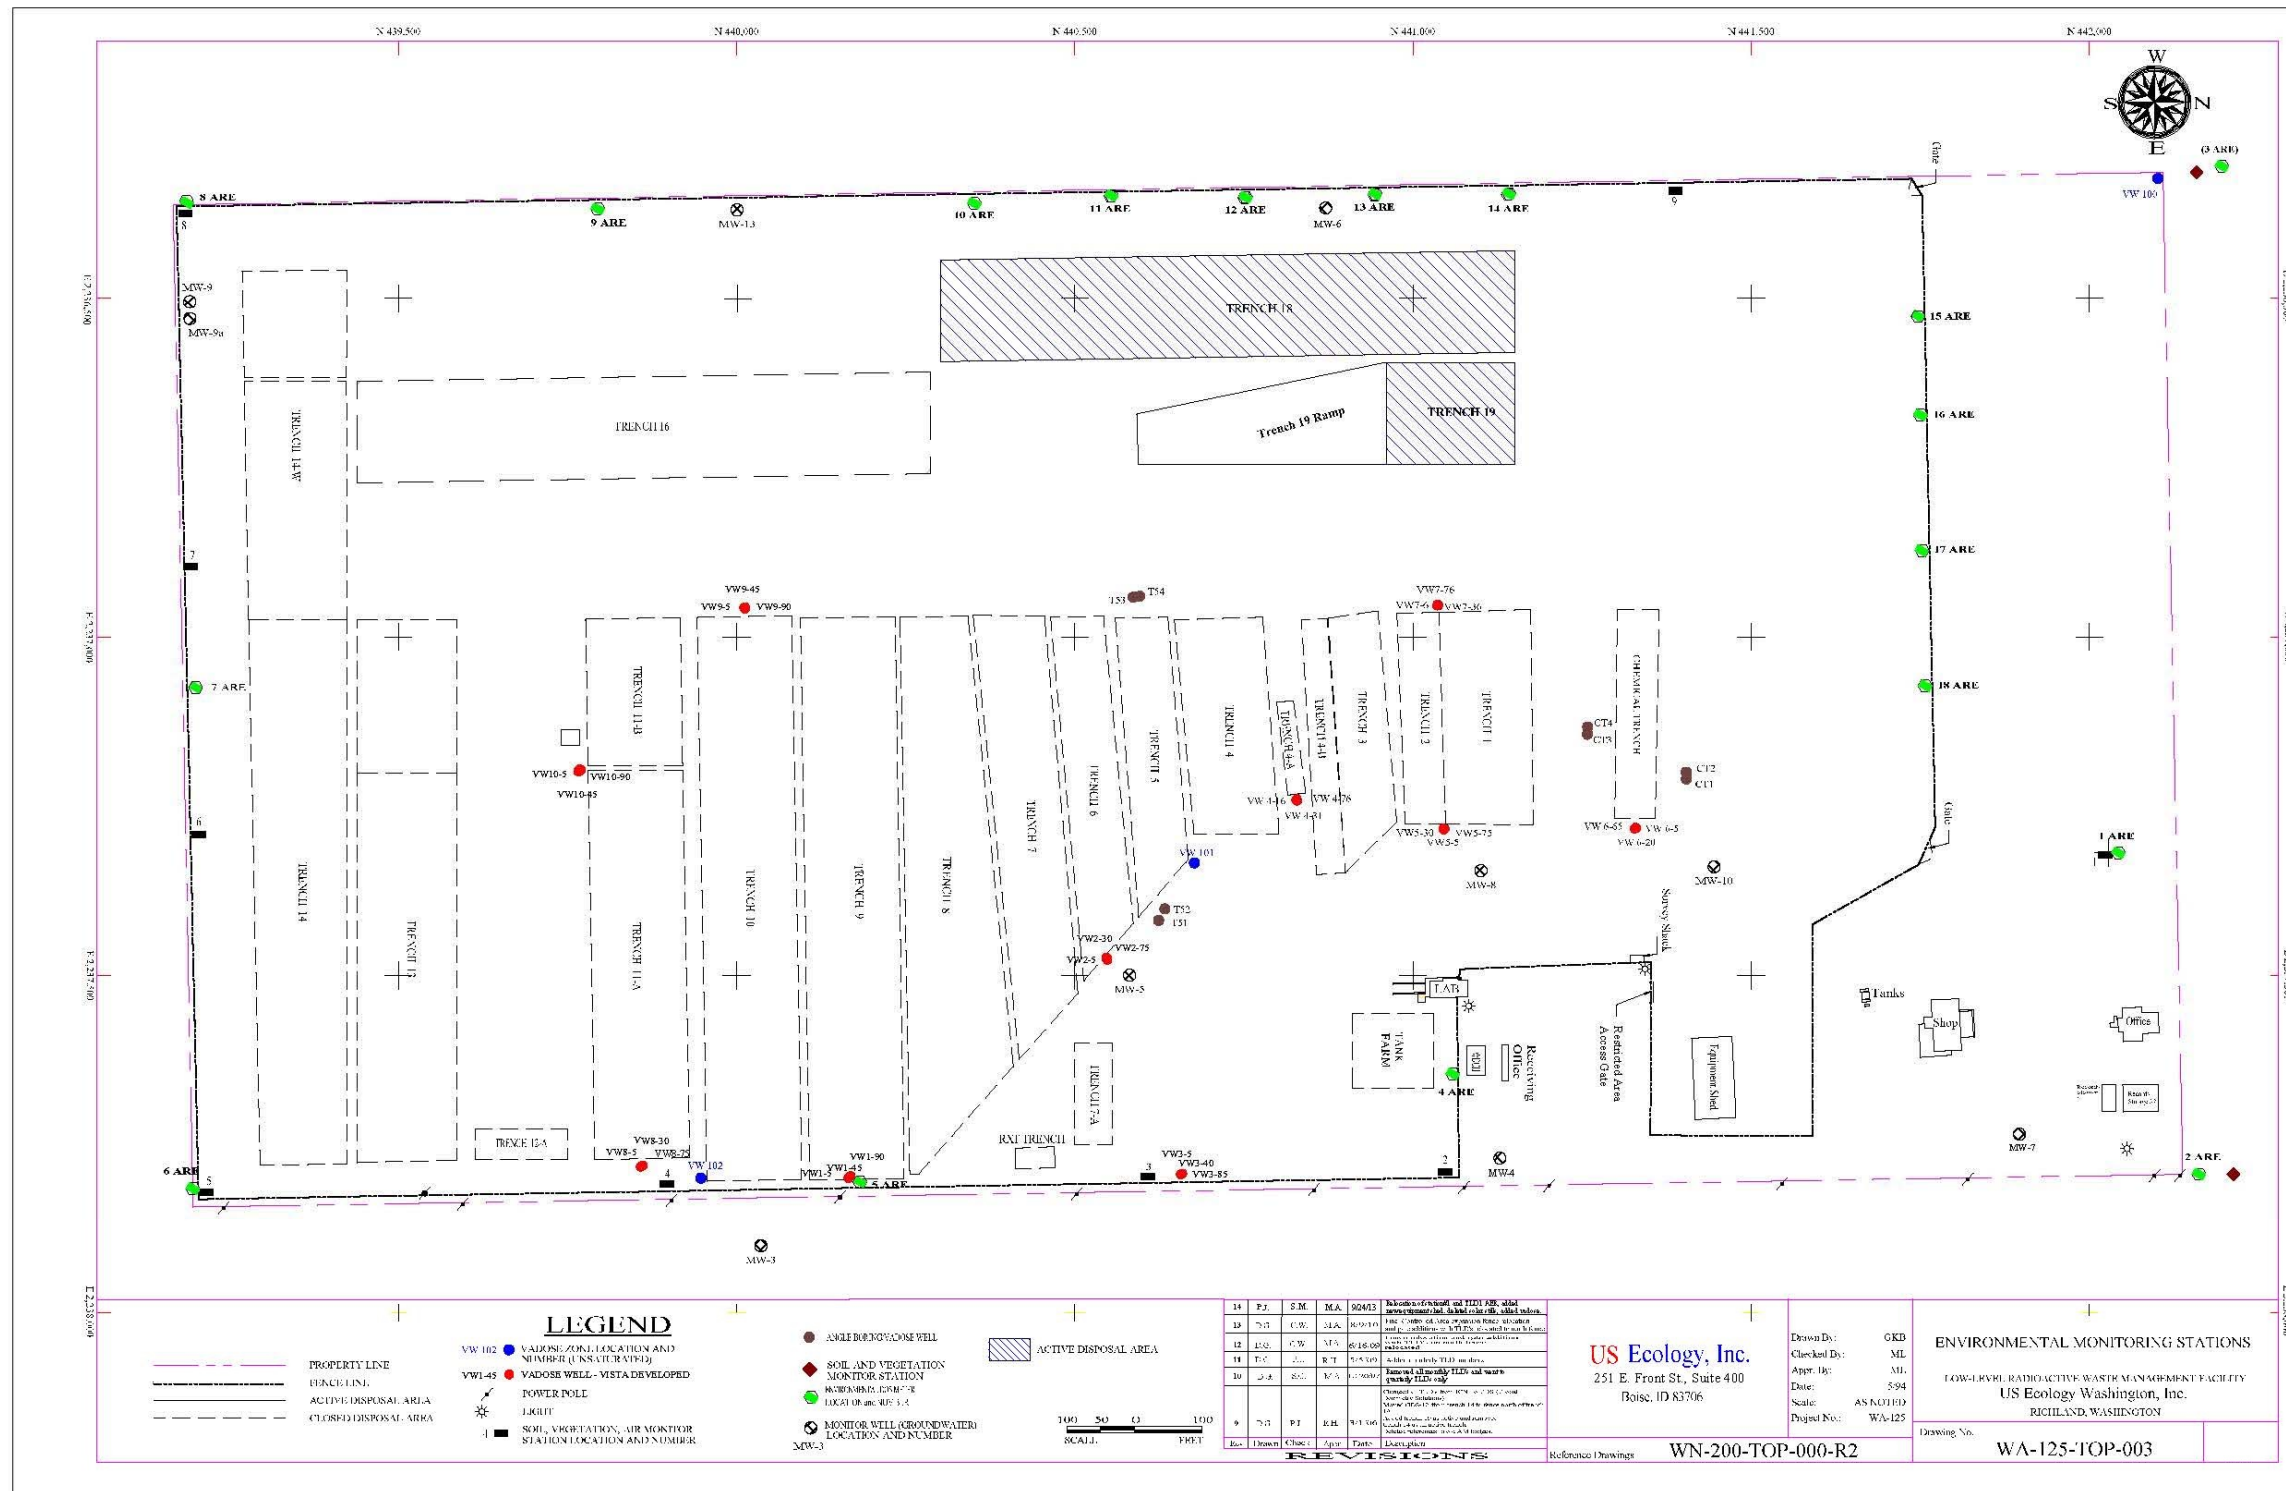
N 439,500 N 440,000 N 440,500 N 441,000 N 441,500 N 442,000

W S N E

E 2,236,500 E 2,237,000 E 2,237,500 E 2,238,000

(3 ARE) VW 100 Gate 9

8 ARE 8 9 ARE MW-13 10 ARE 11 ARE 12 ARE MW-6 13 ARE 14 ARE

MW-9 MW-9a

TRENCH 18

TRENCH 14-W TRENCH 16 Trench 19 Ramp TRENCH 19

15 ARE 16 ARE 17 ARE 18 ARE

7 7 ARE

VW9-45 VW9-5 VW9-90 T53 T54 VW7-76 VW7-6 VW7-36

TRENCH 11-B TRENCH 10 TRENCH 9 TRENCH 8 TRENCH 7 TRENCH 6 TRENCH 5 TRENCH 4 TRENCH 4-A TRENCH 4-B TRENCH 3 TRENCH 2 TRENCH 1 CHEMICAL TRENCH

CT4 CT3 CT2 CT1

VW10-5 VW10-90 VW10-45 VW 4-16 VW 4-76 VW 4-31 VW5-30 VW5-75 VW5-5 VW 6-65 VW 6-5 VW 6-20

6 TRENCH 14 TRENCH 12 TRENCH 11-A VW 101 MW-8 MW-10 Gate 1 ARE 1

T52 T51 VW2-30 VW2-75 VW2-5 MW-5 Survey Shack

LAB TANK FARM Receiving Office Restricted Area Access Gate Equipment Shed Tanks Shop Office

TRENCH 7-A RXT TRENCH TRENCH 12-A 4 ARE

6 ARE 5 VW8-30 VW8-5 VW8-75 4 VW 102 VW1-90 VW1-5 VW1-45 5 ARE 3 VW3-5 VW3-40 VW3-85 2 MW-4 MW-7 2 ARE

MW-3

LEGEND

PROPERTY LINE
FENCE LINE
ACTIVE DISPOSAL AREA
CLOSED DISPOSAL AREA

VW 102 VADOSE ZONE LOCATION AND NUMBER (UNSATURATED)
VW1-45 VADOSE WELL - VISTA DEVELOPED
POWER POLE
LIGHT
1 SOIL, VEGETATION, AIR MONITOR STATION LOCATION AND NUMBER

ANGLE BORING VADOSE WELL
SOIL AND VEGETATION MONITOR STATION
ENVIRONMENTAL DOSIMETER LOCATION and NUMBER
MW-3 MONITOR WELL (GROUNDWATER) LOCATION AND NUMBER

ACTIVE DISPOSAL AREA

100 50 0 100
SCALE FEET

| 14 | PJ. | S.M. | M.A. | 9/24/13 | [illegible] |
|---|---|---|---|---|---|
| 13 | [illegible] | C.W. | M.A. | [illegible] | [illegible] |
| 12 | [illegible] | C.W. | M.A. | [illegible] | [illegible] |
| 11 | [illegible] | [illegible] | R.T. | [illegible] | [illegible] |
| 10 | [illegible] | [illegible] | M.A. | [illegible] | Removed all monthly TLD's and went to quarterly TLD's only |
| 9 | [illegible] | P.J. | R.H. | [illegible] | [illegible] |
| Rev | Drawn | Check | Appr | Date | Description |

REVISIONS

US Ecology, Inc.
251 E. Front St., Suite 400
Boise, ID 83706

Reference Drawings WN-200-TOP-000-R2

Drawn By: GKB
Checked By: ML
Appr. By: ML
Date: 5-94
Scale: AS NOTED
Project No.: WA-125

ENVIRONMENTAL MONITORING STATIONS
LOW-LEVEL RADIOACTIVE WASTE MANAGEMENT FACILITY
US Ecology Washington, Inc.
RICHLAND, WASHINGTON

Drawing No.
WA-125-TOP-003